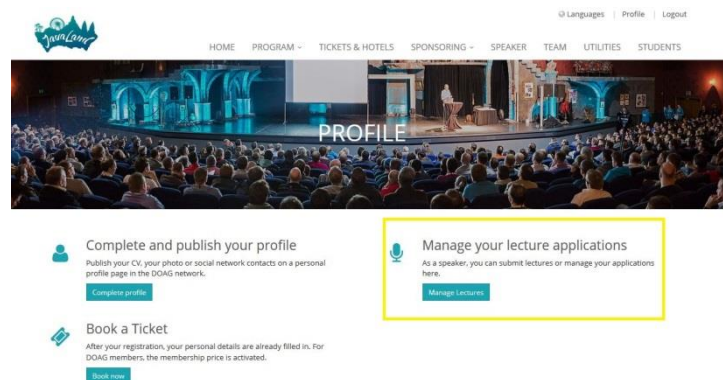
JavaLand

Languages | Profile | Logout

HOME PROGRAM TICKETS & HOTELS SPONSORING SPEAKER TEAM UTILITIES STUDENTS

PROFILE

Complete and publish your profile

Publish your CV, your photo or social network contacts on a personal profile page in the DOAG network.

Complete profile

Manage your lecture applications

As a speaker, you can submit lectures or manage your applications here.

Manage Lectures

Book a Ticket

After your registration, your personal details are already filled in. For DOAG members, the membership price is activated.

Book now